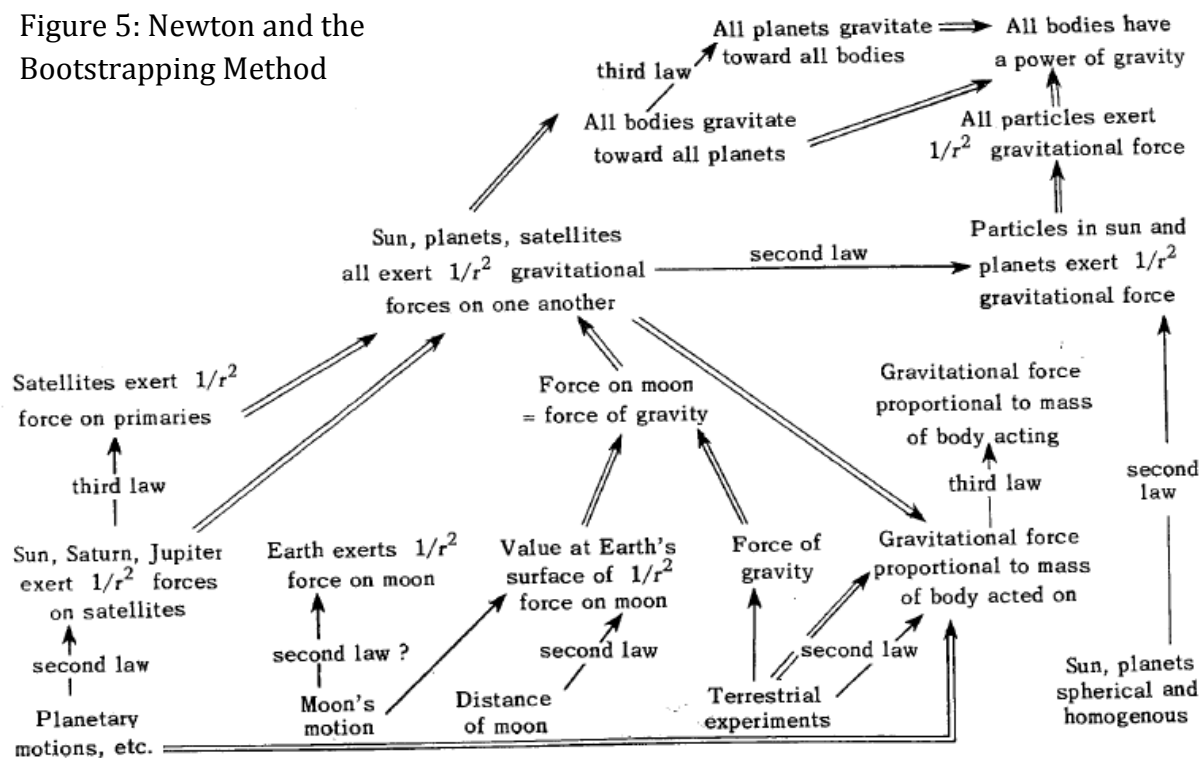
Figure 5: Newton and the Bootstrapping Method

All planets gravitate toward all bodies

All bodies have a power of gravity

third law

All bodies gravitate toward all planets

All particles exert $1/r^2$ gravitational force

Sun, planets, satellites all exert $1/r^2$ gravitational forces on one another

second law

Particles in sun and planets exert $1/r^2$ gravitational force

Satellites exert $1/r^2$ force on primaries

Force on moon = force of gravity

Gravitational force proportional to mass of body acting

third law

third law

second law

Sun, Saturn, Jupiter exert $1/r^2$ forces on satellites

Earth exerts $1/r^2$ force on moon

Value at Earth's surface of $1/r^2$ force on moon

Force of gravity

Gravitational force proportional to mass of body acted on

second law

second law ?

second law

second law

Planetary motions, etc.

Moon's motion

Distance of moon

Terrestrial experiments

Sun, planets spherical and homogenous